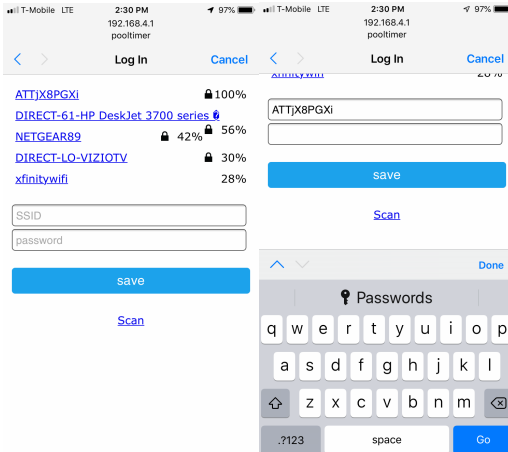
T-Mobile LTE 2:30 PM 97%
192.168.4.1
pooltimer
Log In Cancel

ATTjX8PGXi 100%
DIRECT-61-HP DeskJet 3700 series
NETGEAR89 42% 56%
DIRECT-LO-VIZIOTV 30%
xfinitywifi 28%

SSID
password

save

Scan

T-Mobile LTE 2:30 PM 97%
192.168.4.1
pooltimer
Log In Cancel

xfinitywifi 28%

ATTjX8PGXi

save

Scan

Done

Passwords

q w e r t y u i o p
a s d f g h j k l
z x c v b n m
.?123 space Go